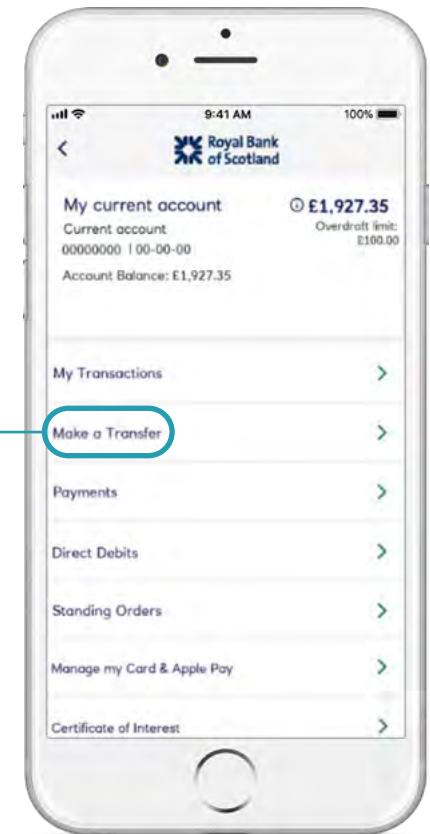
9:41 AM
100%

Royal Bank of Scotland

My current account
Current account
00000000 | 00-00-00
Account Balance: £1,927.35

£1,927.35
Overdraft limit: £100.00

My Transactions

Make a Transfer

Payments

Direct Debits

Standing Orders

Manage my Card & Apple Pay

Certificate of Interest